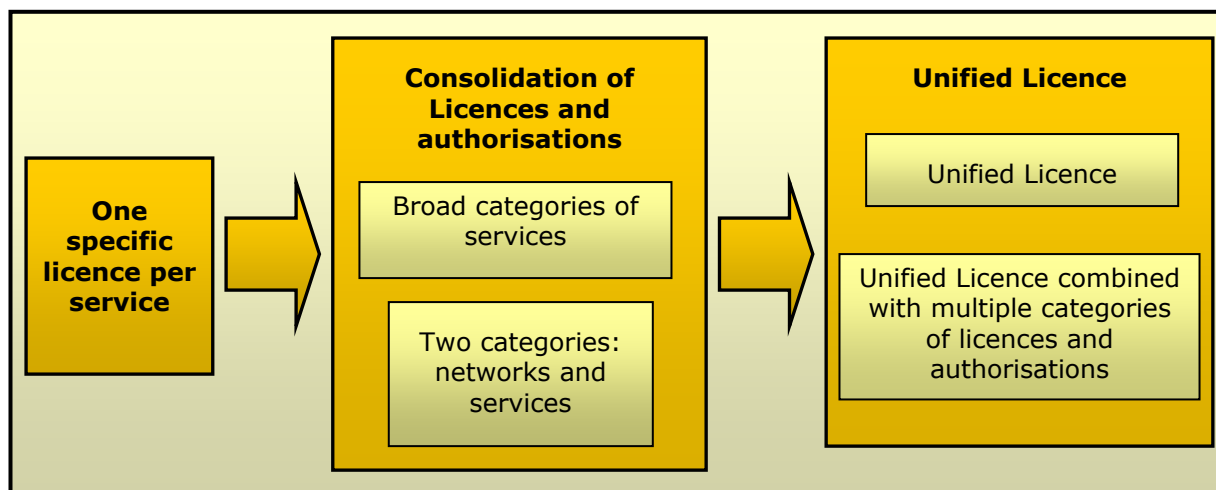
One specific licence per service

Consolidation of Licences and authorisations

Broad categories of services

Two categories: networks and services

Unified Licence

Unified Licence

Unified Licence combined with multiple categories of licences and authorisations